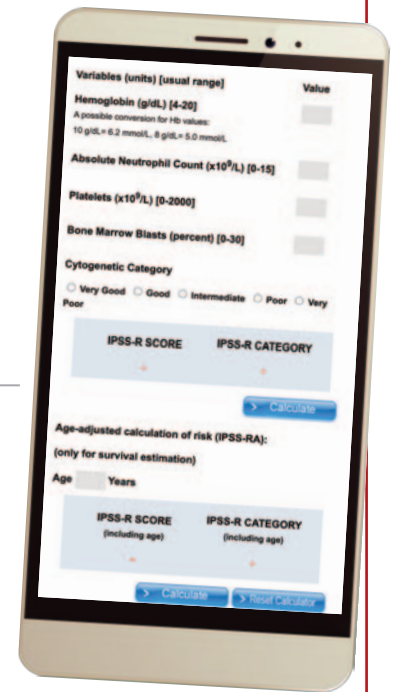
Variables (units) [usual range]

Value

Hemoglobin (g/dL) [4-20]

A possible conversion for Hb values:

10 g/dL= 6.2 mmol/L, 8 g/dL= 5.0 mmol/L

Absolute Neutrophil Count ($x10^9$/L) [0-15]

Platelets ($x10^9$/L) [0-2000]

Bone Marrow Blasts (percent) [0-30]

Cytogenetic Category

Very Good Good Intermediate Poor Very Poor

IPSS-R SCORE

IPSS-R CATEGORY

-

-

> Calculate

Age-adjusted calculation of risk (IPSS-RA):

(only for survival estimation)

Age Years

IPSS-R SCORE (including age)

IPSS-R CATEGORY (including age)

-

-

> Calculate

> Reset Calculator